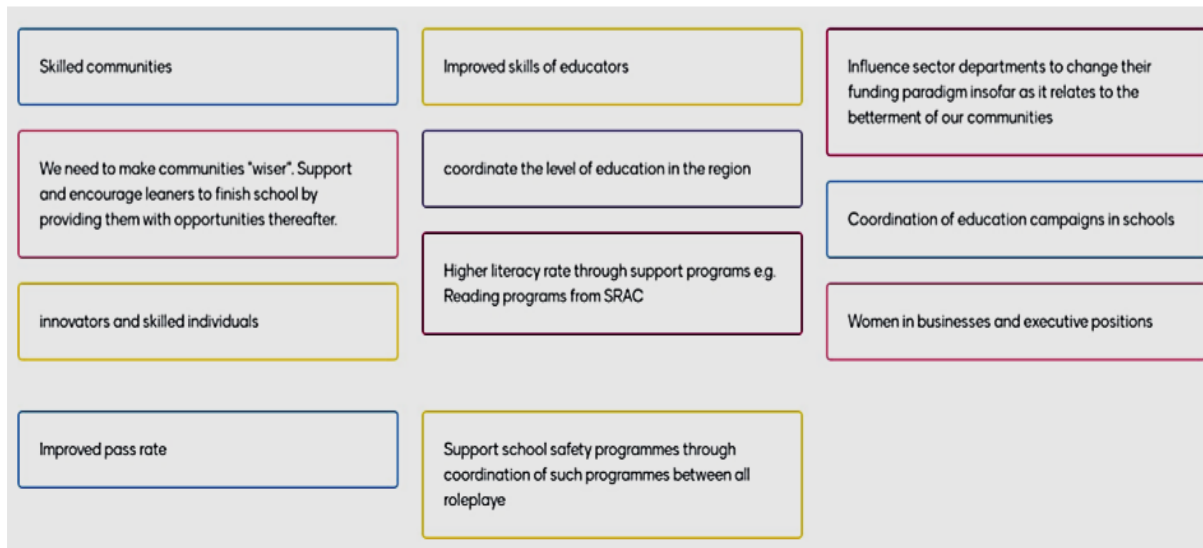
Skilled communities

We need to make communities "wiser". Support and encourage leaners to finish school by providing them with opportunities thereafter.

innovators and skilled individuals

Improved pass rate

Improved skills of educators

coordinate the level of education in the region

Higher literacy rate through support programs e.g. Reading programs from SRAC

Support school safety programmes through coordination of such programmes between all roleplaye

Influence sector departments to change their funding paradigm insofar as it relates to the betterment of our communities

Coordination of education campaigns in schools

Women in businesses and executive positions